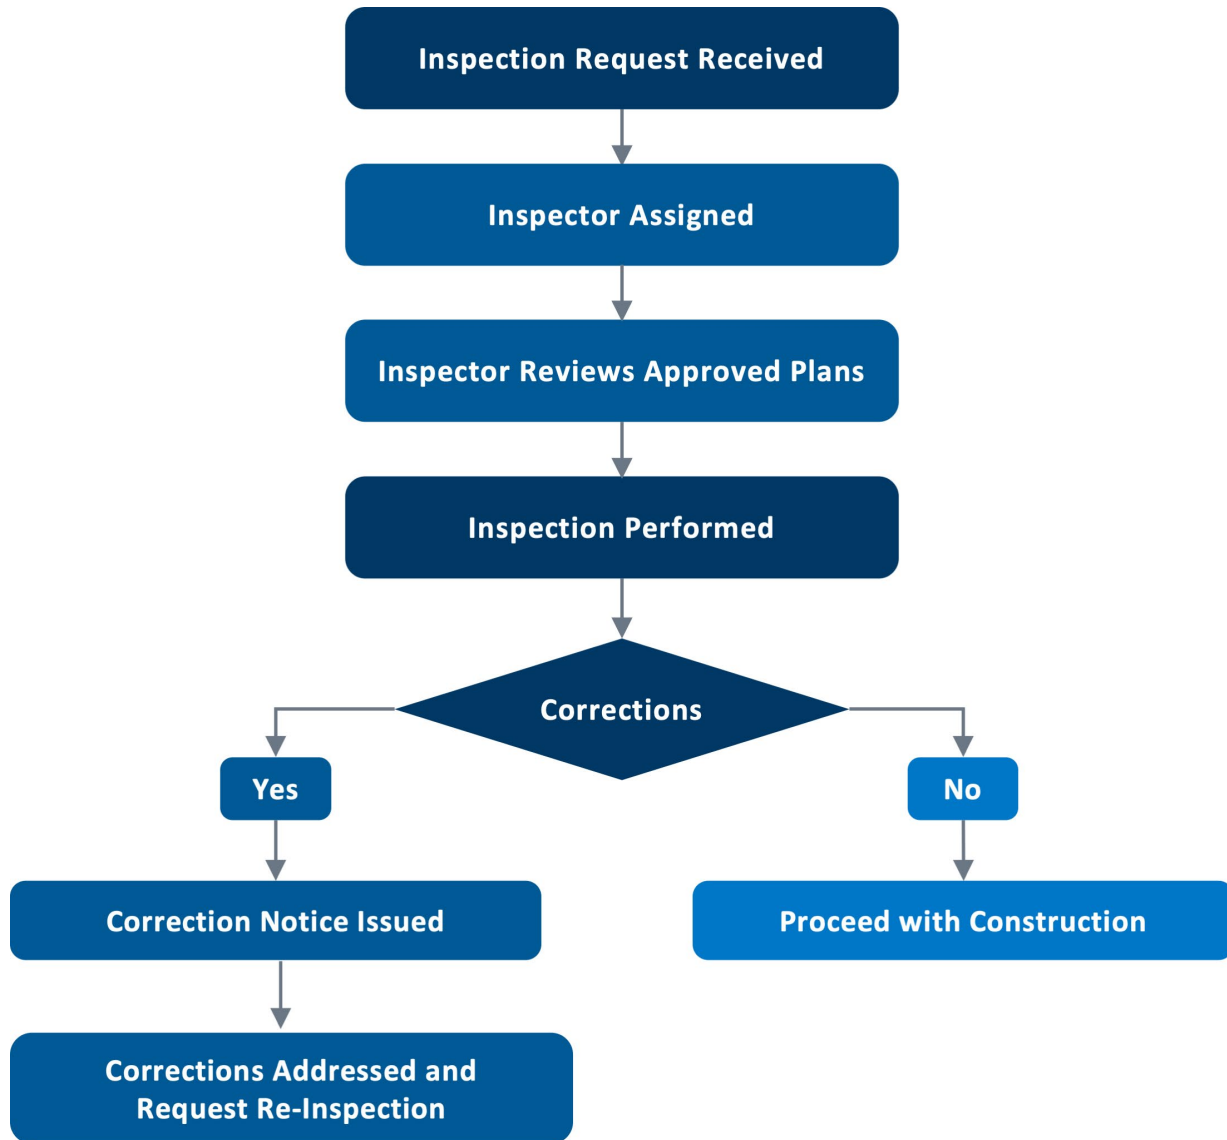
Inspection Request Received

Inspector Assigned

Inspector Reviews Approved Plans

Inspection Performed

Corrections

Yes

No

Correction Notice Issued

Proceed with Construction

Corrections Addressed and Request Re-Inspection